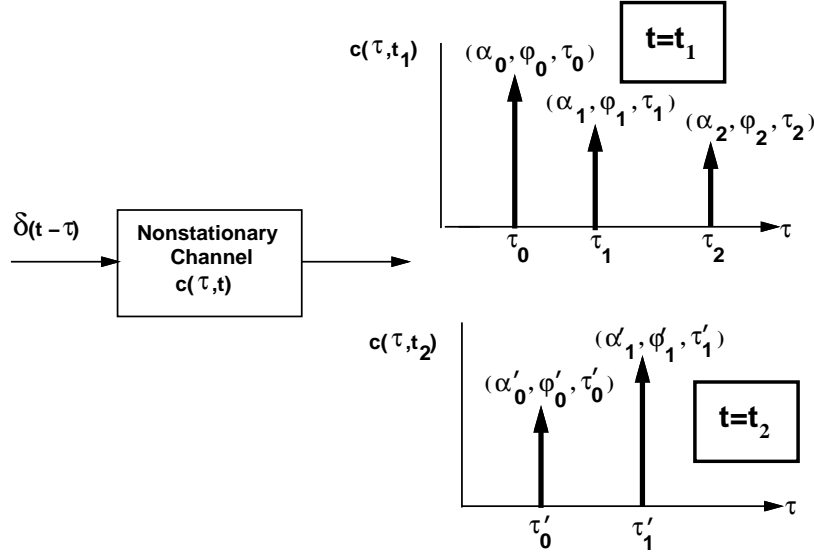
$\delta(t-\tau)$

Nonstationary Channel
$c(\tau,t)$

$c(\tau,t_1)$

$t=t_1$

$(\alpha_0,\varphi_0,\tau_0)$

$(\alpha_1,\varphi_1,\tau_1)$

$(\alpha_2,\varphi_2,\tau_2)$

$\tau_0$ $\tau_1$ $\tau_2$ $\tau$

$c(\tau,t_2)$

$(\alpha'_1,\varphi'_1,\tau'_1)$

$(\alpha'_0,\varphi'_0,\tau'_0)$

$t=t_2$

$\tau'_0$ $\tau'_1$ $\tau$